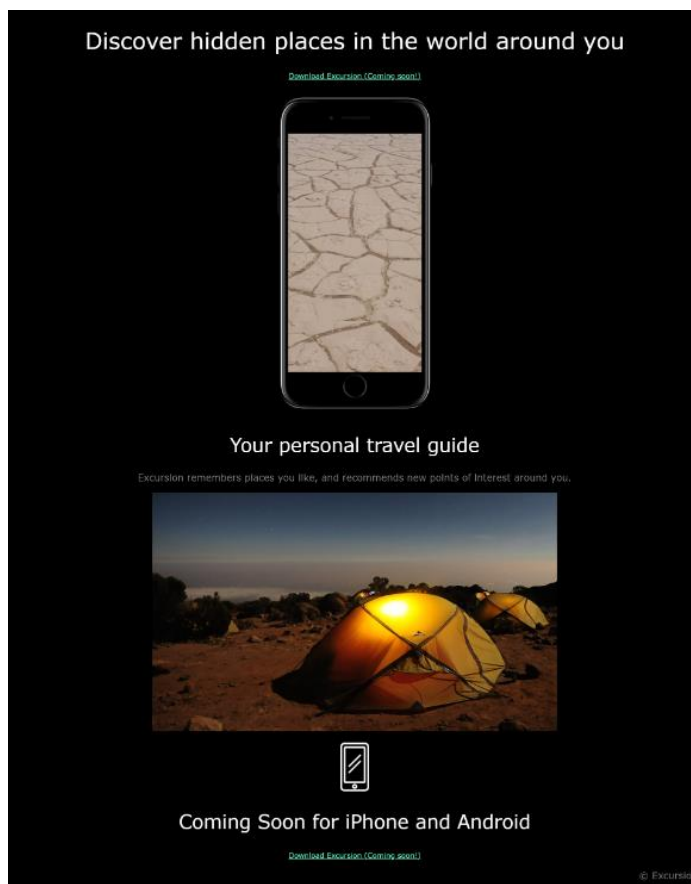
Discover hidden places in the world around you

Download Excursion (Coming soon!)

Your personal travel guide

Excursion remembers places you like, and recommends new points of interest around you.

Coming Soon for iPhone and Android

Download Excursion (Coming soon!)

© Excursio